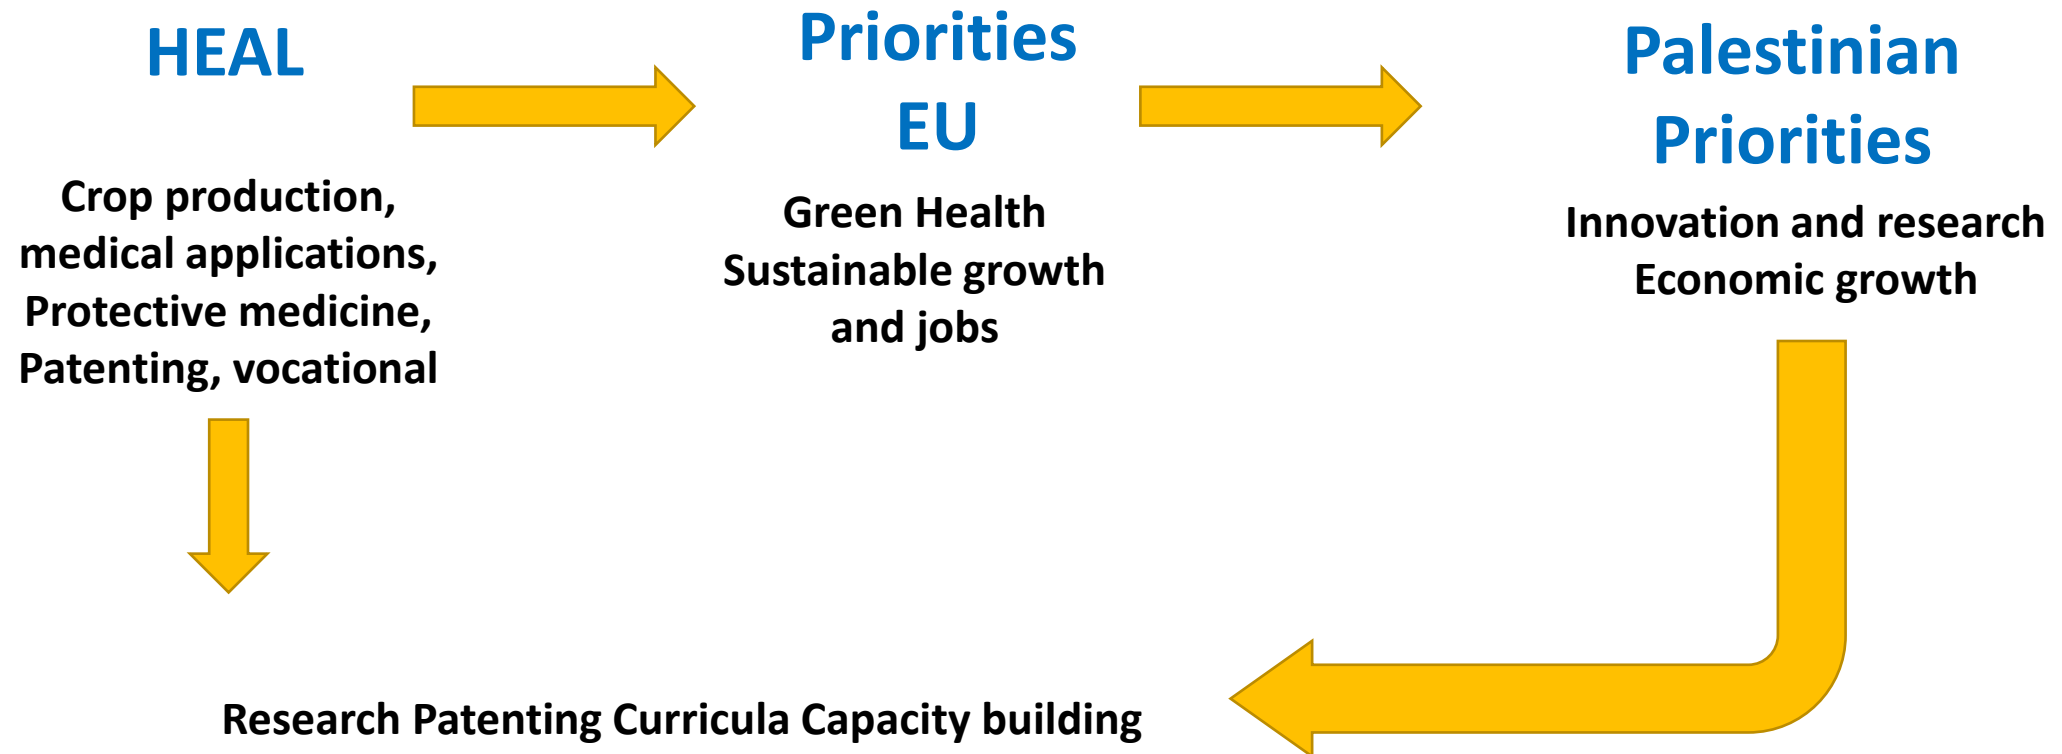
HEAL

Crop production, medical applications, Protective medicine, Patenting, vocational

Priorities EU

Green Health
Sustainable growth and jobs

Palestinian Priorities

Innovation and research
Economic growth

Research Patenting Curricula Capacity building